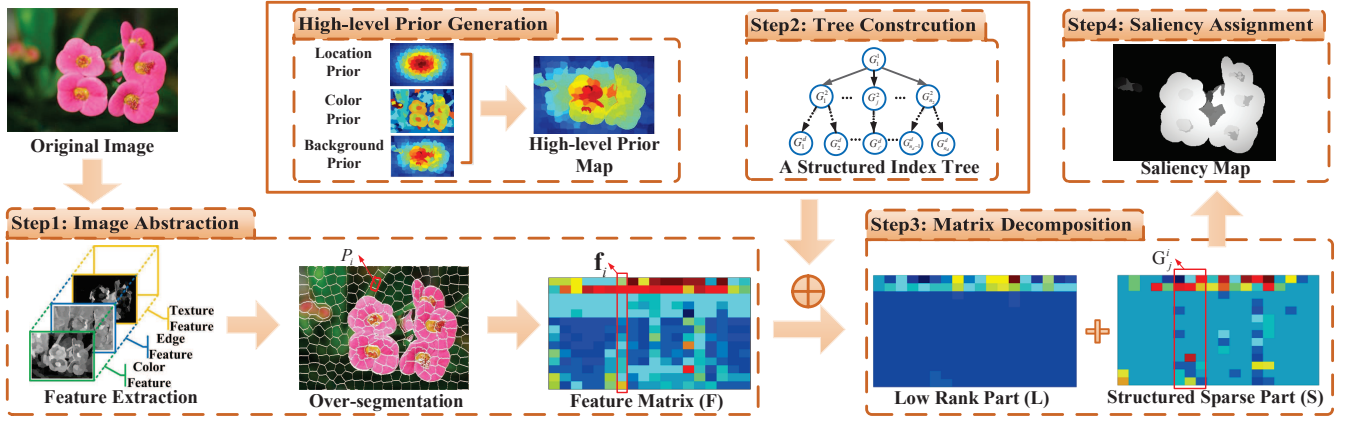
Original Image

High-level Prior Generation

Location Prior

Color Prior

Background Prior

High-level Prior Map

Step2: Tree Constrcution

$G_1^1$

$G_1^2$ ··· $G_j^2$ ··· $G_{n_2}^2$

$G_1^d$ $G_2^d$ $G_j^d$ ··· $G_{n_d-1}^d$ $G_{n_d}^d$

A Structured Index Tree

Step4: Saliency Assignment

Saliency Map

Step1: Image Abstraction

Texture Feature

Edge Feature

Color Feature

Feature Extraction

$P_i$

Over-segmentation

$\mathbf{f}_i$

Feature Matrix (F)

$\oplus$

Step3: Matrix Decomposition

Low Rank Part (L)

$G_j^i$

Structured Sparse Part (S)